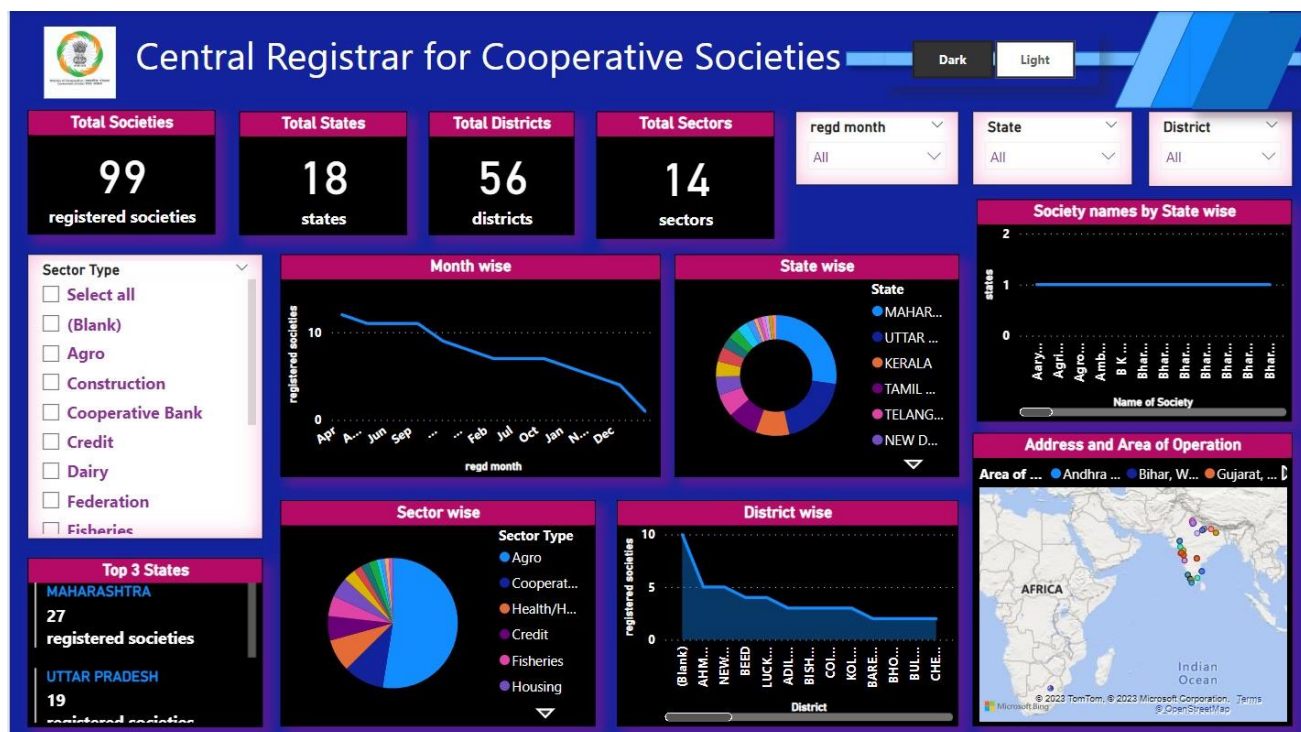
Central Registrar for Cooperative Societies

Dark Light

Total Societies
99
registered societies

Total States
18
states

Total Districts
56
districts

Total Sectors
14
sectors

regd month
All

State
All

District
All

Sector Type
Select all
(Blank)
Agro
Construction
Cooperative Bank
Credit
Dairy
Federation
Fisheries

Month wise
registered societies
10
0
Apr A... Jun Sep ... ... Feb Jul Oct Jan N... Dec
regd month

State wise
State
MAHAR...
UTTAR ...
KERALA
TAMIL ...
TELANG...
NEW D...

Society names by State wise
states
2
1
0
Aary... Agri... Agro... Amb... B K... Bhar... Bhar... Bhar... Bhar... Bhar... Bhar... Bhar...
Name of Society

Address and Area of Operation
Area of ... Andhra ... Bihar, W... Gujarat, ...
AFRICA
Indian Ocean
Microsoft Bing
© 2023 TomTom, © 2023 Microsoft Corporation, © OpenStreetMap Terms

Top 3 States
MAHARASHTRA
27
registered societies
UTTAR PRADESH
19
registered societies

Sector wise
Sector Type
Agro
Cooperat...
Health/H...
Credit
Fisheries
Housing

District wise
registered societies
10
5
0
(Blank) AHM... NEW... BEED LUCK... ADIL... BISH... COI... KOL... BARE... BHO... BUL... CHE...
District